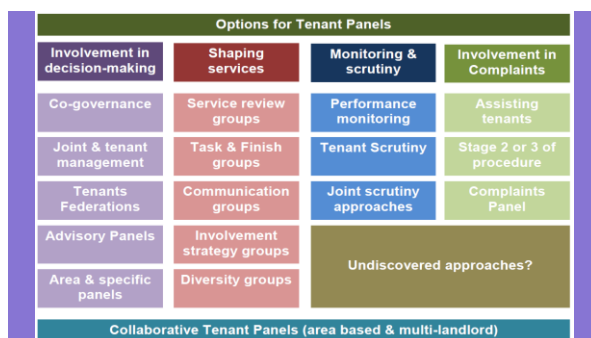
Options for Tenant Panels

| Involvement in decision-making | Shaping services | Monitoring & scrutiny | Involvement in Complaints |
|---|---|---|---|
| Co-governance | Service review groups | Performance monitoring | Assisting tenants |
| Joint & tenant management | Task & Finish groups | Tenant Scrutiny | Stage 2 or 3 of procedure |
| Tenants Federations | Communication groups | Joint scrutiny approaches | Complaints Panel |
| Advisory Panels | Involvement strategy groups | Undiscovered approaches? | |
| Area & specific panels | Diversity groups | | |

Collaborative Tenant Panels (area based & multi-landlord)